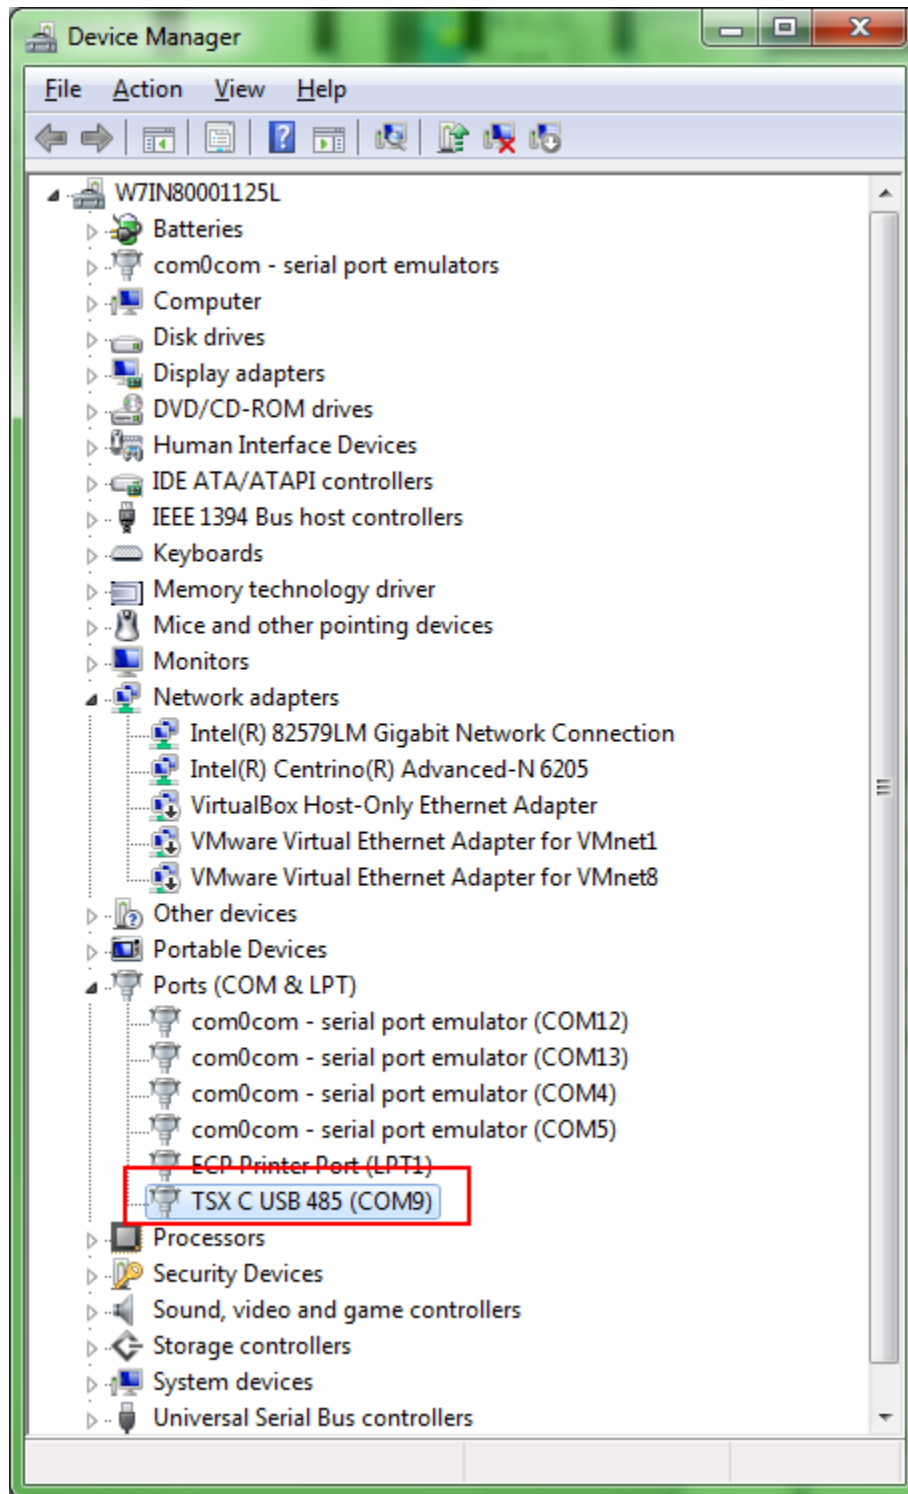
Device Manager

File Action View Help

W7IN80001125L
Batteries
com0com - serial port emulators
Computer
Disk drives
Display adapters
DVD/CD-ROM drives
Human Interface Devices
IDE ATA/ATAPI controllers
IEEE 1394 Bus host controllers
Keyboards
Memory technology driver
Mice and other pointing devices
Monitors
Network adapters
Intel(R) 82579LM Gigabit Network Connection
Intel(R) Centrino(R) Advanced-N 6205
VirtualBox Host-Only Ethernet Adapter
VMware Virtual Ethernet Adapter for VMnet1
VMware Virtual Ethernet Adapter for VMnet8
Other devices
Portable Devices
Ports (COM & LPT)
com0com - serial port emulator (COM12)
com0com - serial port emulator (COM13)
com0com - serial port emulator (COM4)
com0com - serial port emulator (COM5)
ECP Printer Port (LPT1)
TSX C USB 485 (COM9)
Processors
Security Devices
Sound, video and game controllers
Storage controllers
System devices
Universal Serial Bus controllers